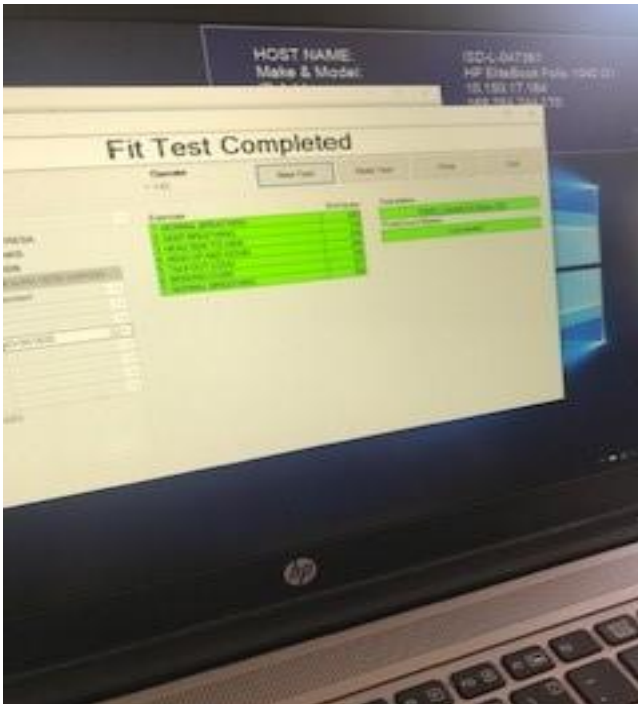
HOST NAME:
Make & Model:

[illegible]
HP EliteBook Folio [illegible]
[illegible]
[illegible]

Fit Test Completed

Operator
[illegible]

New Test

Exercises

1. NORMAL BREATHING
2. DEEP BREATHING
3. HEAD SIDE TO SIDE
4. HEAD UP AND DOWN
5. TALKING
6. BENDING OVER
7. NORMAL BREATHING

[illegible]

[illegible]

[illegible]